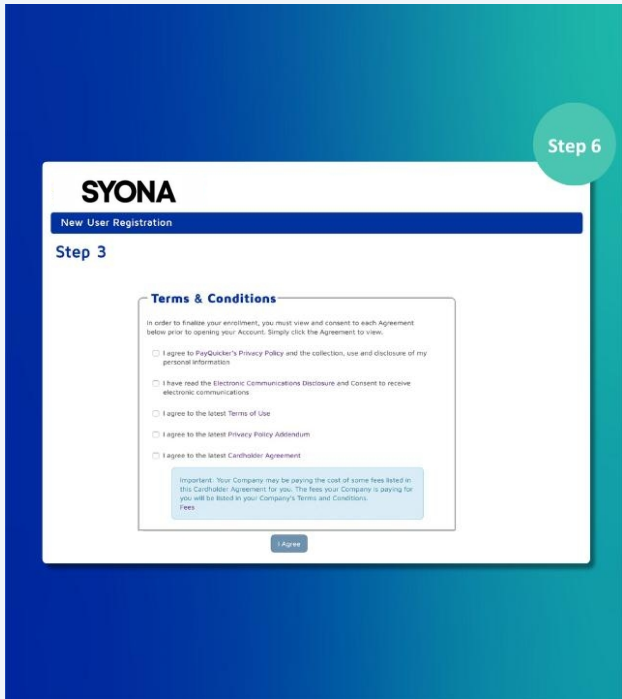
Step 6

SYONA

New User Registration

Step 3

Terms & Conditions

In order to finalize your enrollment, you must view and consent to each Agreement below prior to opening your Account. Simply click the Agreement to view.

I agree to PayQuicker's Privacy Policy and the collection, use and disclosure of my personal information

I have read the Electronic Communications Disclosure and Consent to receive electronic communications

I agree to the latest Terms of Use

I agree to the latest Privacy Policy Addendum

I agree to the latest Cardholder Agreement

Important: Your Company may be paying the cost of some fees listed in this Cardholder Agreement for you. The fees your Company is paying for you will be listed in your Company's Terms and Conditions.
Fees

I Agree